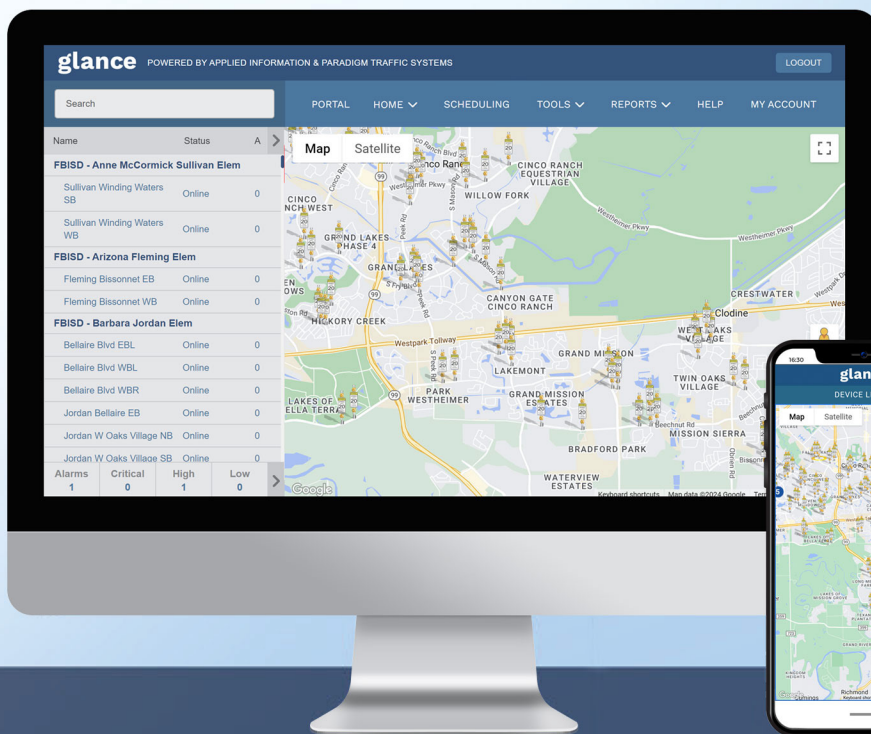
glance POWERED BY APPLIED INFORMATION & PARADIGM TRAFFIC SYSTEMS

LOGOUT

Search

PORTAL HOME SCHEDULING TOOLS REPORTS HELP MY ACCOUNT

| Name | Status | A |
|---|---|---|
| FBISD - Anne McCormick Sullivan Elem | | |
| Sullivan Winding Waters SB | Online | 0 |
| Sullivan Winding Waters WB | Online | 0 |
| FBISD - Arizona Fleming Elem | | |
| Fleming Bissonnet EB | Online | 0 |
| Fleming Bissonnet WB | Online | 0 |
| FBISD - Barbara Jordan Elem | | |
| Bellaire Blvd EBL | Online | 0 |
| Bellaire Blvd WBL | Online | 0 |
| Bellaire Blvd WBR | Online | 0 |
| Jordan Bellaire EB | Online | 0 |
| Jordan W Oaks Village NB | Online | 0 |
| Jordan W Oaks Village SB | Online | 0 |

| Alarms | Critical | High | Low |
|---|---|---|---|
| 1 | 0 | 1 | 0 |

Map Satellite

CINCO RANCH EQUESTRIAN VILLAGE
WILLOW FORK
CINCO RANCH WEST
GRAND LAKES PHASE 4
GRAND LAKES
CANYON GATE CINCO RANCH
HICKORY CREEK
CRESTWATER
Clodine
WEST OAKS
Westpark Tollway
GRAND MISSION
LAKEMONT
TWIN OAKS VILLAGE
LAKES OF BELLA TERRA
PARK WESTHEIMER
GRAND MISSION ESTATES
MISSION SIERRA
BRADFORD PARK
WATERVIEW ESTATES
Westheimer Pkwy
Peek Rd
S Mason Rd
Beechnut Rd
Google
Keyboard shortcuts Map data ©2024 Google

16:30
glan
DEVICE L
Map Satellite
Richmond
Google